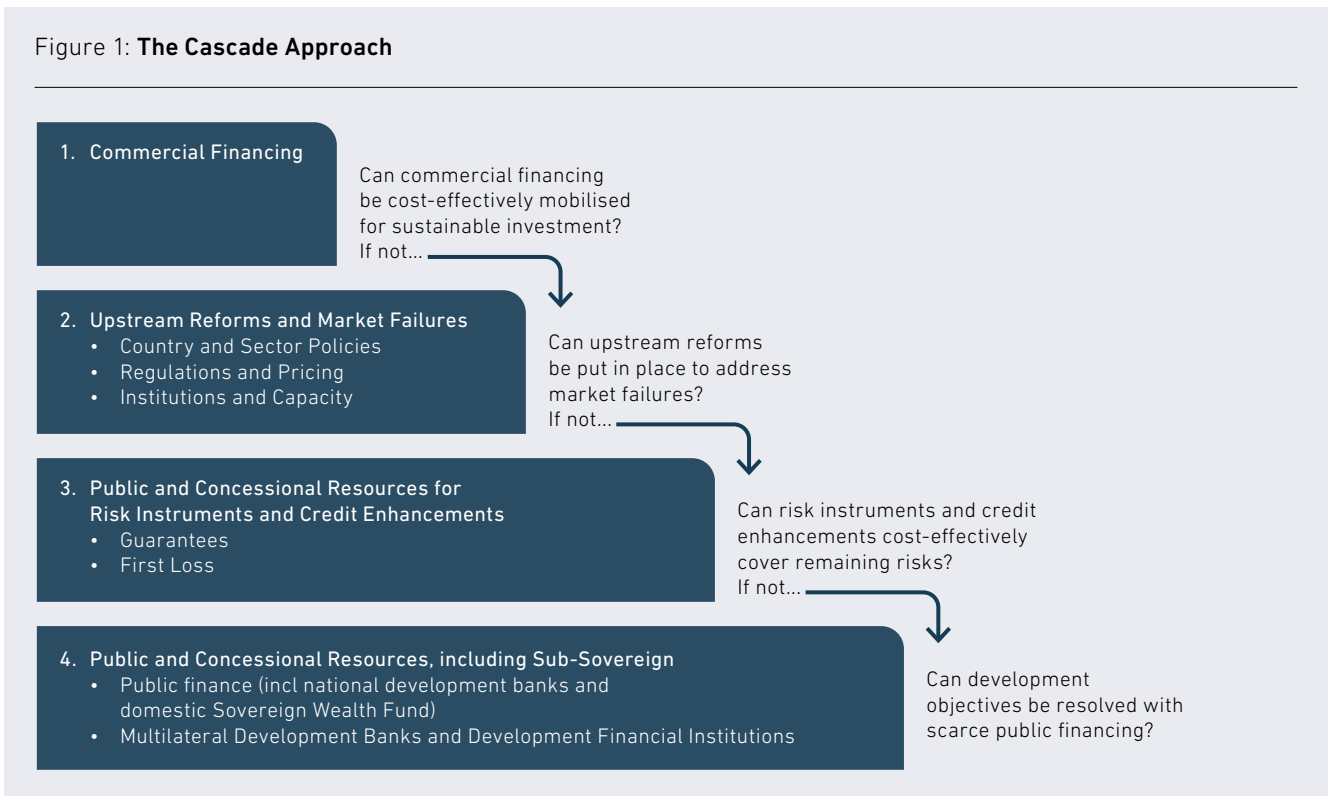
Figure 1: The Cascade Approach

1. Commercial Financing

Can commercial financing be cost-effectively mobilised for sustainable investment? If not...

2. Upstream Reforms and Market Failures
• Country and Sector Policies
• Regulations and Pricing
• Institutions and Capacity

Can upstream reforms be put in place to address market failures? If not...

3. Public and Concessional Resources for Risk Instruments and Credit Enhancements
• Guarantees
• First Loss

Can risk instruments and credit enhancements cost-effectively cover remaining risks? If not...

4. Public and Concessional Resources, including Sub-Sovereign
• Public finance (incl national development banks and domestic Sovereign Wealth Fund)
• Multilateral Development Banks and Development Financial Institutions

Can development objectives be resolved with scarce public financing?